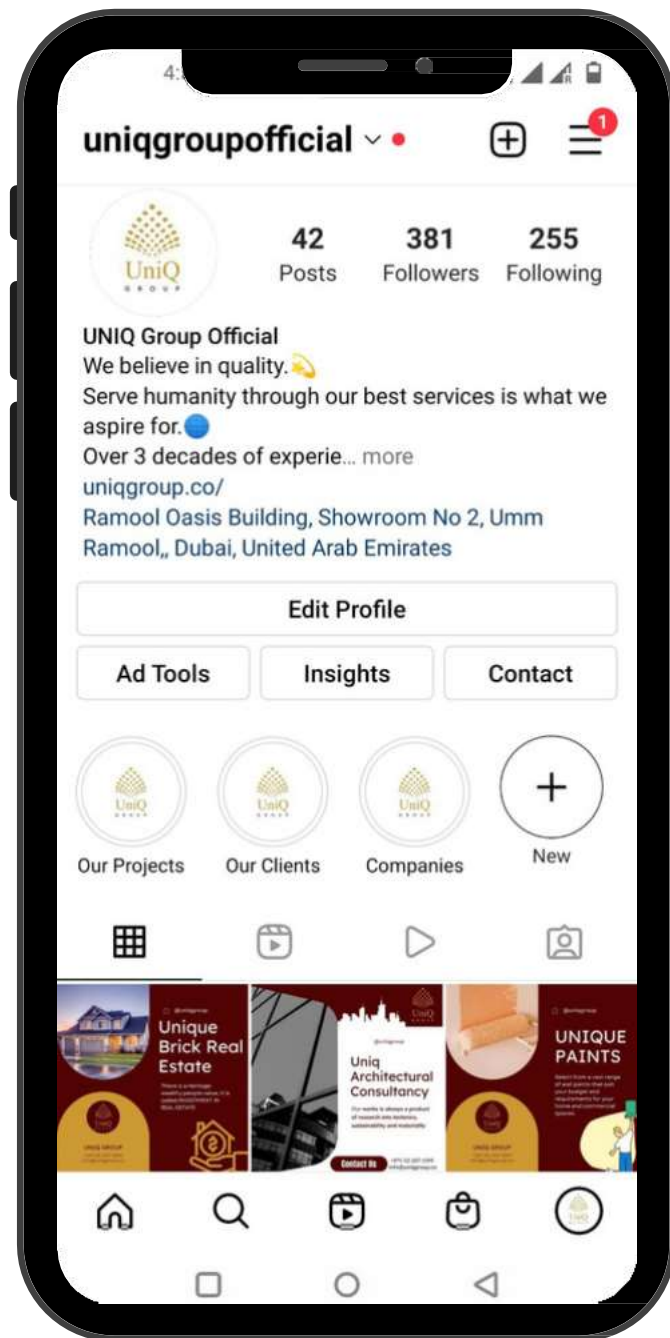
4:

uniqgroupofficial

1

UniQ GROUP

42
Posts

381
Followers

255
Following

UNIQ Group Official
We believe in quality.💫
Serve humanity through our best services is what we aspire for.🔵
Over 3 decades of experie... more
uniqgroup.co/
Ramool Oasis Building, Showroom No 2, Umm Ramool,, Dubai, United Arab Emirates

Edit Profile

Ad Tools

Insights

Contact

UniQ
Our Projects

UniQ
Our Clients

UniQ
Companies

New

Unique Brick Real Estate

UNIQ GROUP

Uniq Architectural Consultancy

Contact Us

UNIQUE PAINTS

UNIQ GROUP

UniQ